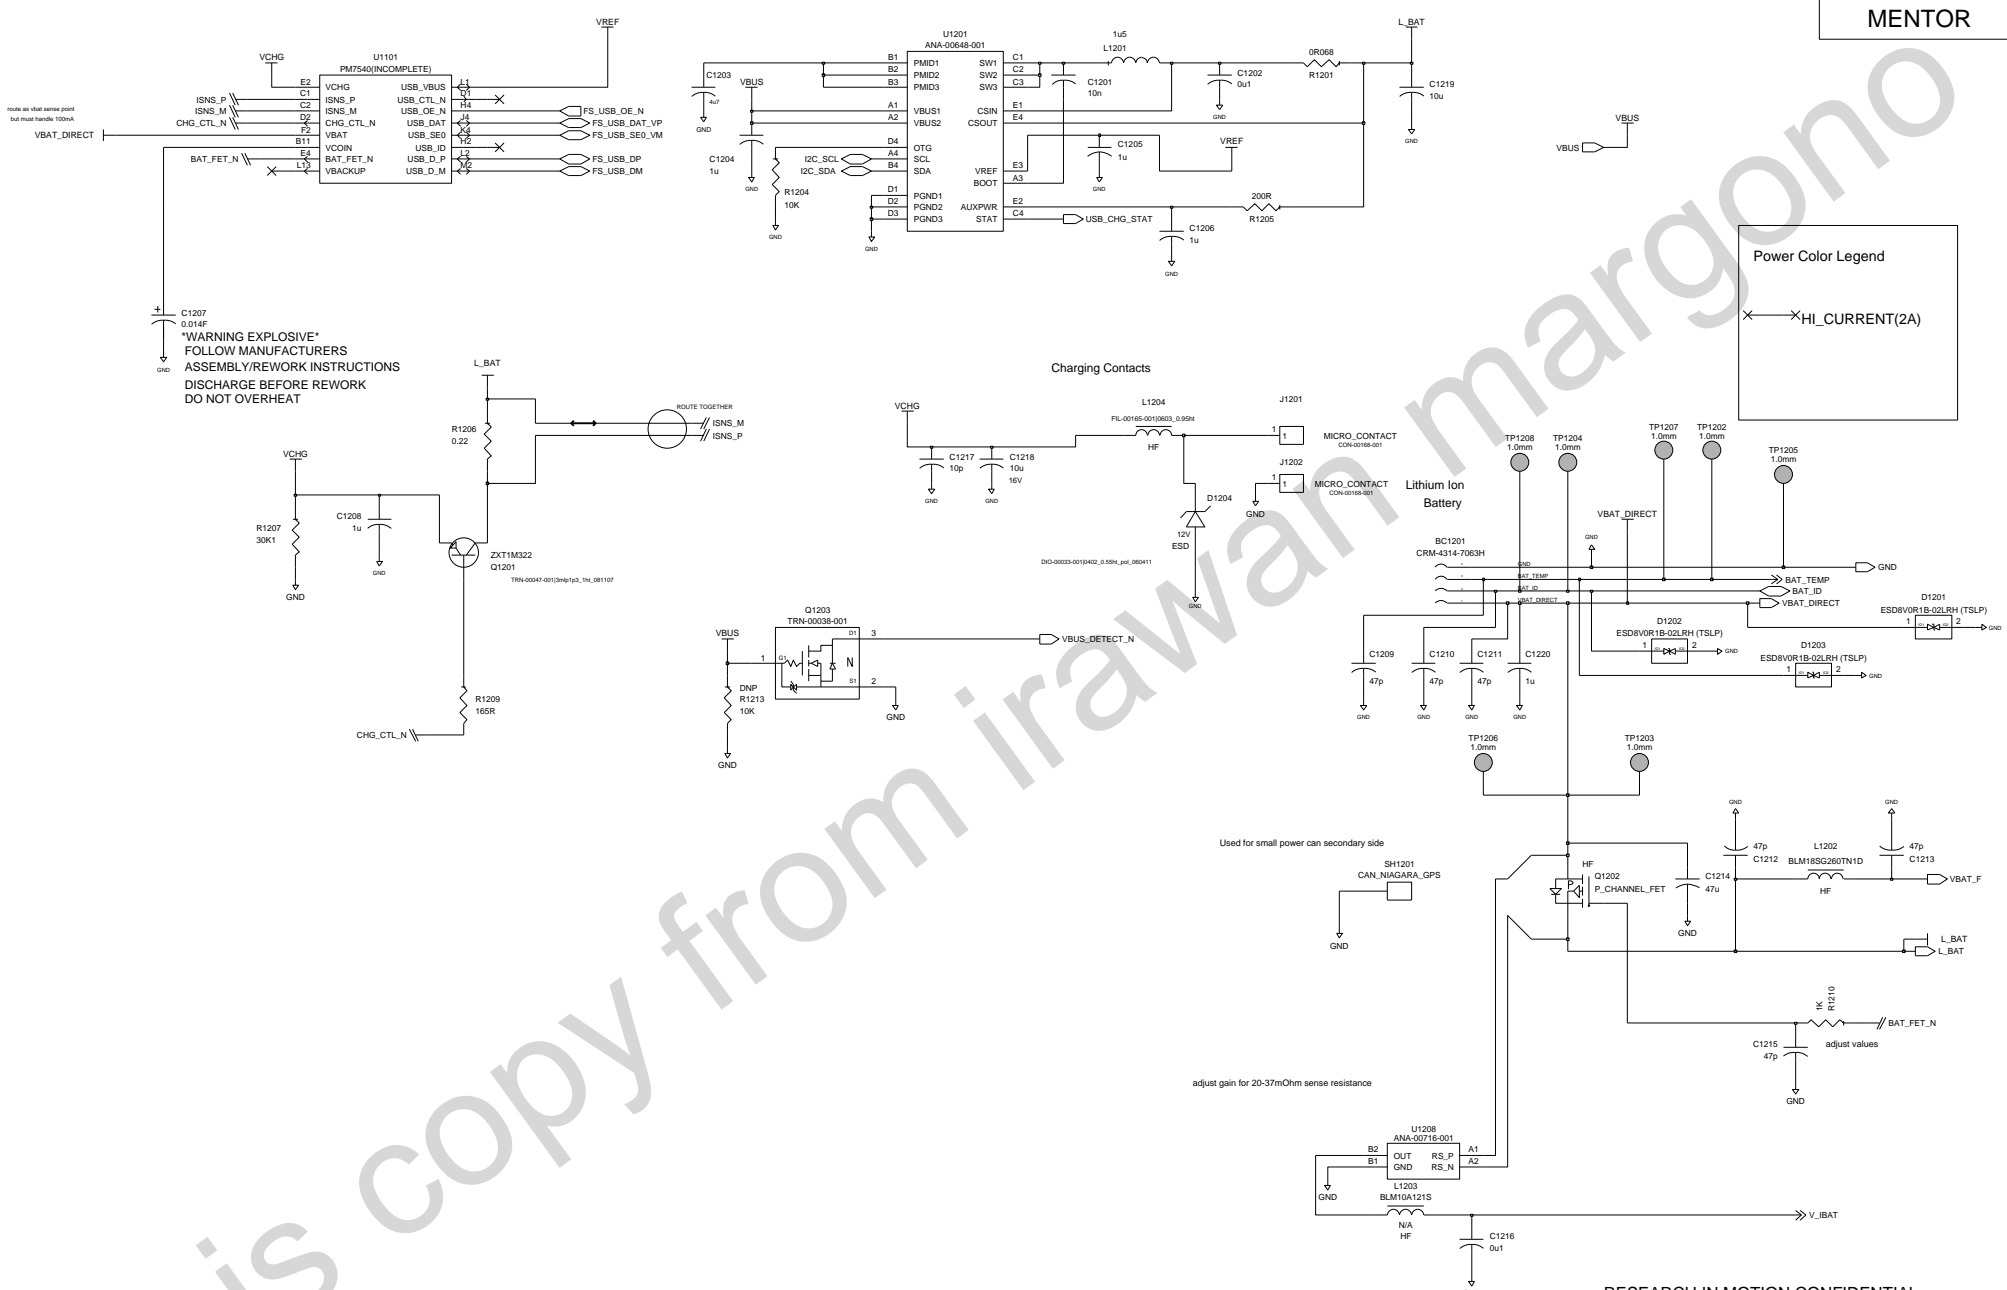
MENTOR

VREF

VCHG
U1101
PM7540(INCOMPLETE)
E2 VCHG USB_VBUS L1
C1 ISNS_P USB_CTL_N D1
C2 ISNS_M USB_OE_N H4
D2 CHG_CTL_N USB_DAT J4
F2 VBAT USB_SE0 K4
B11 VCOIN USB_ID H2
E4 BAT_FET_N USB_D_P L2
L13 VBACKUP USB_D_M M2
ISNS_P
ISNS_M
CHG_CTL_N
route as vbat sense point but must handle 100mA
VBAT_DIRECT
BAT_FET_N
FS_USB_OE_N
FS_USB_DAT_VP
FS_USB_SE0_VM
FS_USB_DP
FS_USB_DM

C1207
0.014F
*WARNING EXPLOSIVE*
FOLLOW MANUFACTURERS
ASSEMBLY/REWORK INSTRUCTIONS
DISCHARGE BEFORE REWORK
DO NOT OVERHEAT
GND

U1201
ANA-00648-001
B1 PMID1 SW1 C1
B2 PMID2 SW2 C2
B3 PMID3 SW3 C3
A1 VBUS1 CSIN E1
A2 VBUS2 CSOUT E4
D4 OTG
A4 SCL
B4 SDA
VREF E3
BOOT A3
D1 PGND1
D2 PGND2 AUXPWR E2
D3 PGND3 STAT C4
C1203 4u7
GND
VBUS
C1204 1u
GND
I2C_SCL
I2C_SDA
R1204 10K
GND
GND
1u5
L1201
C1201 10n
C1202 0u1
GND
0R068
R1201
L_BAT
C1219 10u
GND
C1205 1u
GND
VREF
200R
R1205
USB_CHG_STAT
C1206 1u
GND

VBUS
VBUS

Power Color Legend
HI_CURRENT(2A)

L_BAT
R1206 0.22
ROUTE TOGETHER
ISNS_M
ISNS_P
VCHG
R1207 30K1
GND
C1208 1u
GND
ZXT1M322
Q1201
TRN-00047-001|3mlp1p3_1ht_081107
R1209 165R
CHG_CTL_N

Charging Contacts
VCHG
L1204
FIL-00165-001|0603_0.95ht
HF
C1217 10p
C1218 10u 16V
GND GND
J1201
1
MICRO_CONTACT
CON-00168-001
J1202
1
MICRO_CONTACT
CON-00168-001
GND
D1204
12V
ESD
DIO-00033-001|0402_0.55ht_pol_080411
GND

Q1203
TRN-00038-001
VBUS
1 G1 D1 3 S1 2
N
VBUS_DETECT_N
GND
DNP
R1213 10K
GND

Lithium Ion Battery
TP1208 1.0mm
TP1204 1.0mm
TP1207 1.0mm
TP1202 1.0mm
TP1205 1.0mm
VBAT_DIRECT
GND
BC1201
CRM-4314-7063H
GND
BAT_TEMP
BAT_ID
VBAT_DIRECT
GND
BAT_TEMP
BAT_ID
VBAT_DIRECT
D1201
ESD8V0R1B-02LRH (TSLP)
1 2 GND
D1202
ESD8V0R1B-02LRH (TSLP)
1 2 GND
D1203
ESD8V0R1B-02LRH (TSLP)
1 2 GND
C1209 47p
C1210 47p
C1211 47p
C1220 1u
GND GND GND GND
TP1206 1.0mm
TP1203 1.0mm

Used for small power can secondary side
SH1201
CAN_NIAGARA_GPS
GND
HF
Q1202
P_CHANNEL_FET
C1214 47u
GND
GND
47p
C1212
L1202
BLM18SG260TN1D
HF
GND
47p
C1213
VBAT_F
L_BAT
L_BAT
1K
R1210
BAT_FET_N
C1215 47p
adjust values
GND

adjust gain for 20-37mOhm sense resistance
U1208
ANA-00716-001
B2 OUT RS_P A1
B1 GND RS_N A2
GND
L1203
BLM10A121S
N/A
HF
C1216 0u1
V_IBAT

RESEARCH IN MOTION CONFIDENTIAL